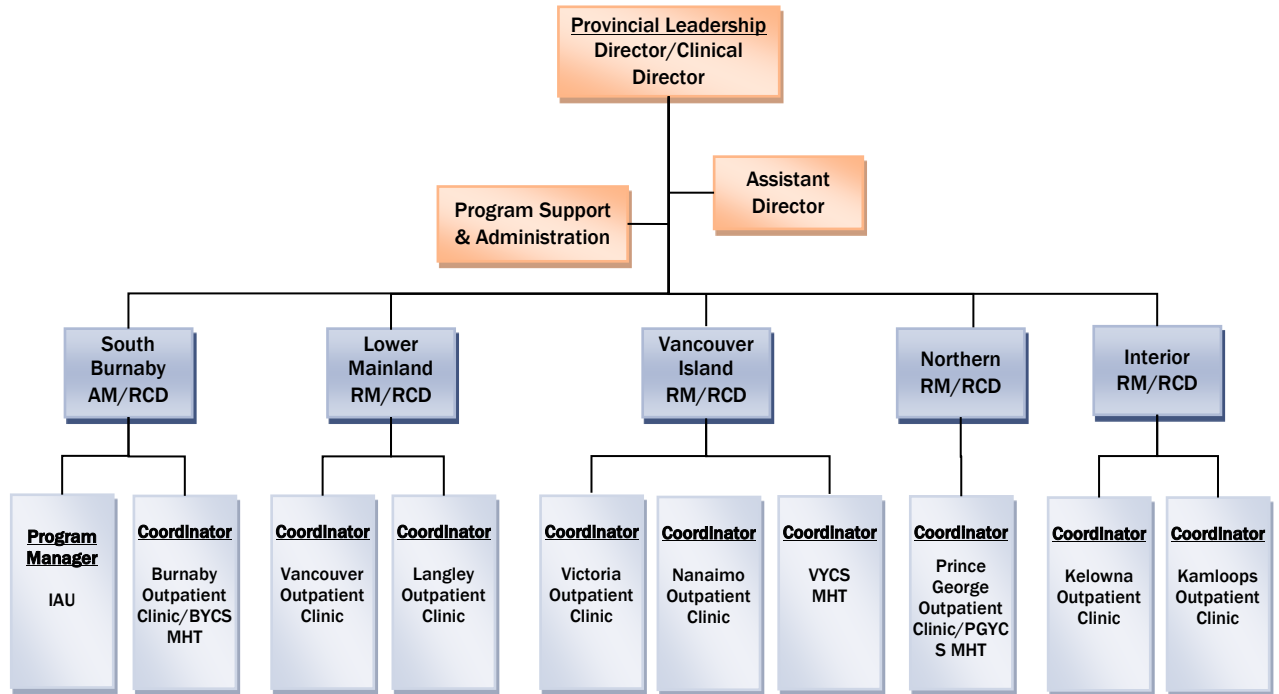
Provincial Leadership
Director/Clinical Director

Assistant Director

Program Support & Administration

South Burnaby AM/RCD

Lower Mainland RM/RCD

Vancouver Island RM/RCD

Northern RM/RCD

Interior RM/RCD

Program Manager
IAU

Coordinator
Burnaby Outpatient Clinic/BYCS MHT

Coordinator
Vancouver Outpatient Clinic

Coordinator
Langley Outpatient Clinic

Coordinator
Victoria Outpatient Clinic

Coordinator
Nanaimo Outpatient Clinic

Coordinator
VYCS MHT

Coordinator
Prince George Outpatient Clinic/PGYCS MHT

Coordinator
Kelowna Outpatient Clinic

Coordinator
Kamloops Outpatient Clinic